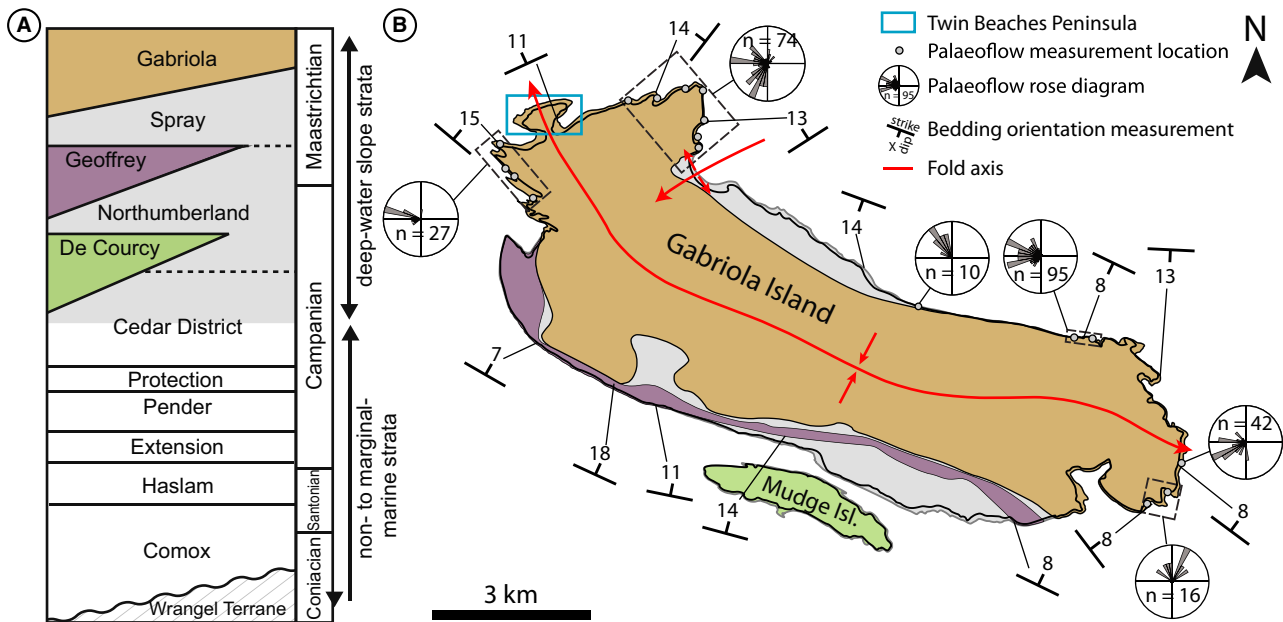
A

Gabriola
Spray
Geoffrey
Northumberland
De Courcy
Cedar District
Protection
Pender
Extension
Haslam
Comox
Wrangel Terrane

Maastrichtian
Campanian
Santonian
Coniacian

deep-water slope strata
non- to marginal-marine strata

B

Twin Beaches Peninsula
Palaeoflow measurement location
Palaeoflow rose diagram
n = 95
strike
dip
Bedding orientation measurement
Fold axis

N

11
14
n = 74
13
15
n = 27
14
Gabriola Island
n = 10
n = 95
8
13
7
18
11
14
Mudge Isl.
8
n = 42
8
8
n = 16

3 km